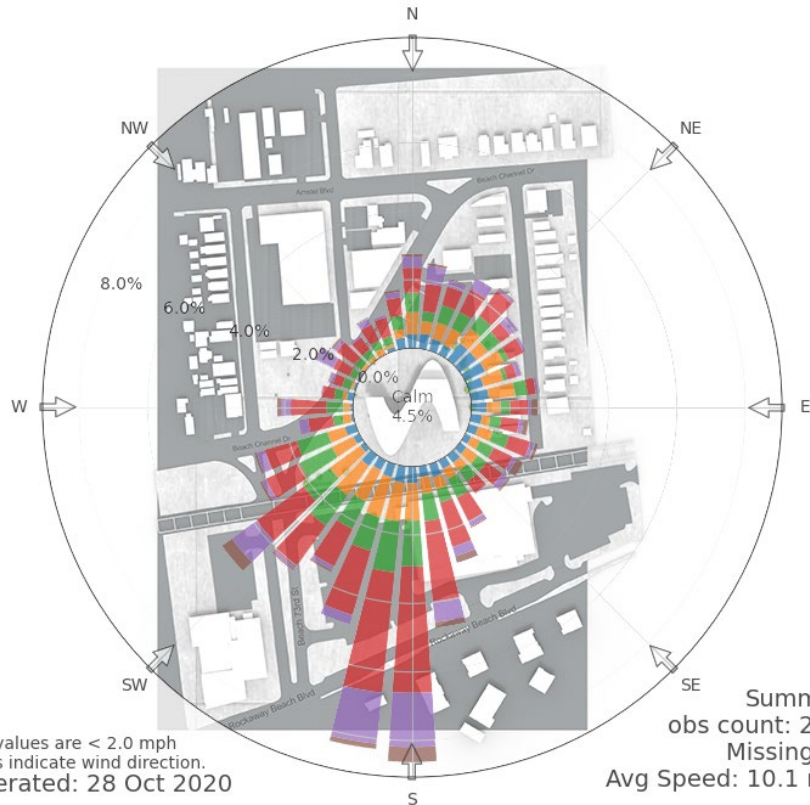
N

NW

NE

8.0%

6.0%

4.0%

2.0%

0.0%

Calm
4.5%

W

E

Amstel Blvd

Beach Channel Dr

Beach Channel Dr

Beach 73rd St

Rockaway Beach Blvd

Rockaway Beach Blvd

SW

SE

values are < 2.0 mph
s indicate wind direction.
erated: 28 Oct 2020

S

Summ
obs count: 2
Missing
Avg Speed: 10.1 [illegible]